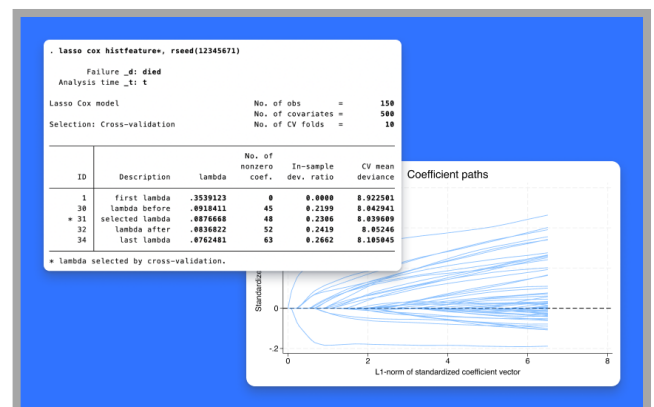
. lasso cox histfeature*, rseed(12345671)

Failure _d: died
Analysis time _t: t

Lasso Cox model

No. of obs = 150
No. of covariates = 500
No. of CV folds = 10

Selection: Cross-validation

| ID | Description | lambda | No. of nonzero coef. | In-sample dev. ratio | CV mean deviance |
|---|---|---|---|---|---|
| 1 | first lambda | .3539123 | 0 | 0.0000 | 8.922501 |
| 30 | lambda before | .0918411 | 45 | 0.2199 | 8.042941 |
| * 31 | selected lambda | .0876668 | 48 | 0.2306 | 8.039609 |
| 32 | lambda after | .0836822 | 52 | 0.2419 | 8.05246 |
| 34 | last lambda | .0762481 | 63 | 0.2662 | 8.105045 |

* lambda selected by cross-validation.

Coefficient paths

Standardiz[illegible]

0

-2

0 2 4 6 8

L1-norm of standardized coefficient vector